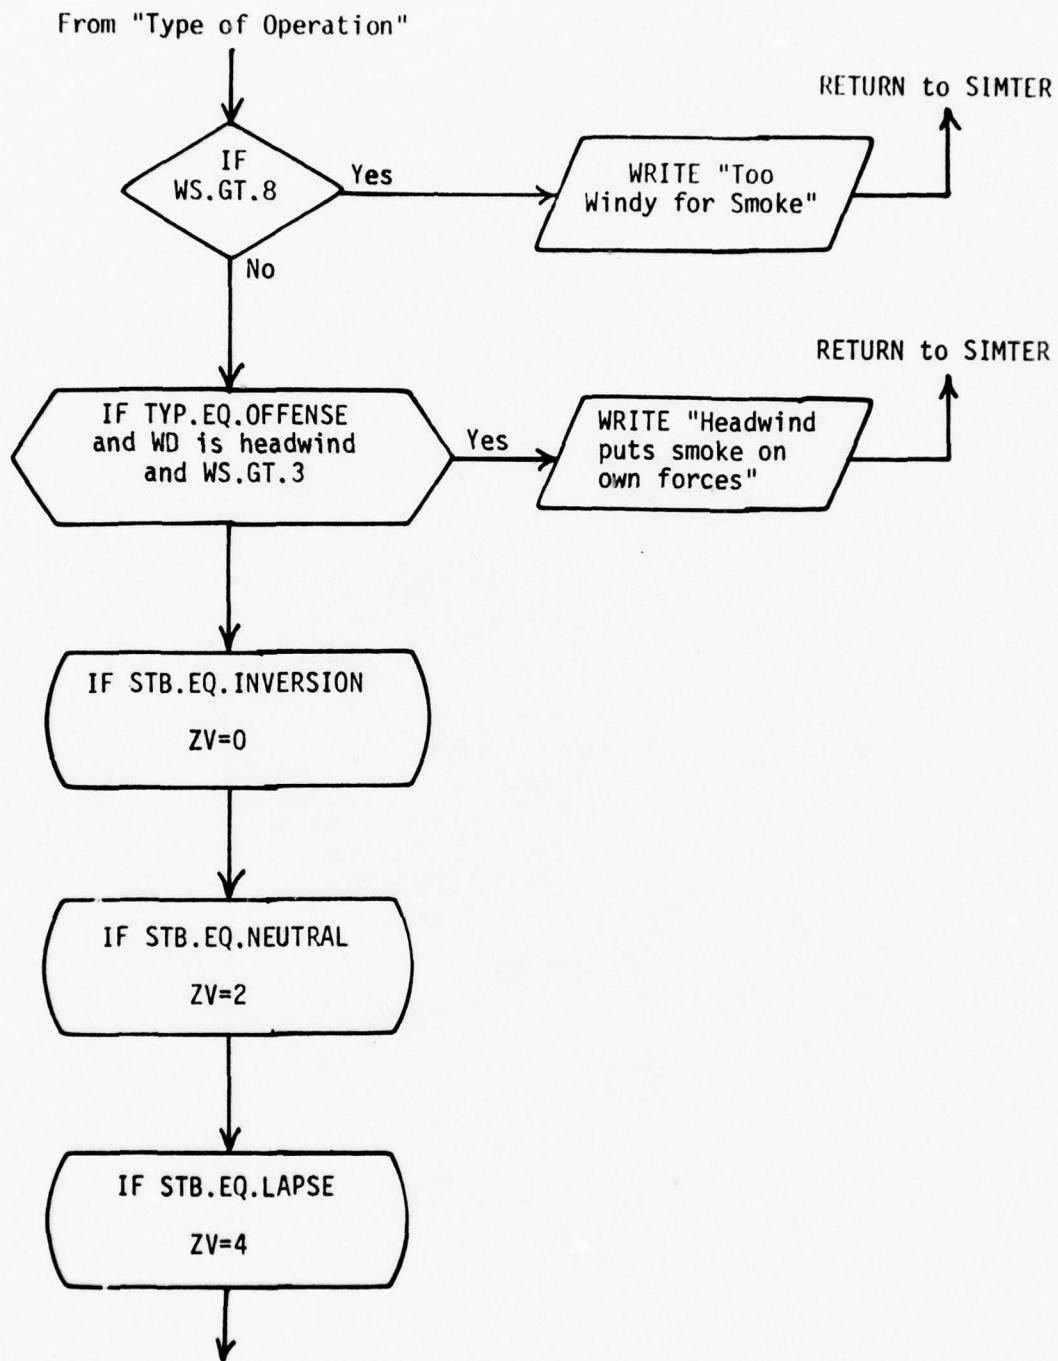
From "Type of Operation"

RETURN to SIMTER

IF WS.GT.8

Yes

WRITE "Too Windy for Smoke"

No

RETURN to SIMTER

IF TYP.EQ.OFFENSE and WD is headwind and WS.GT.3

Yes

WRITE "Headwind puts smoke on own forces"

IF STB.EQ.INVERSION

ZV=0

IF STB.EQ.NEUTRAL

ZV=2

IF STB.EQ.LAPSE

ZV=4